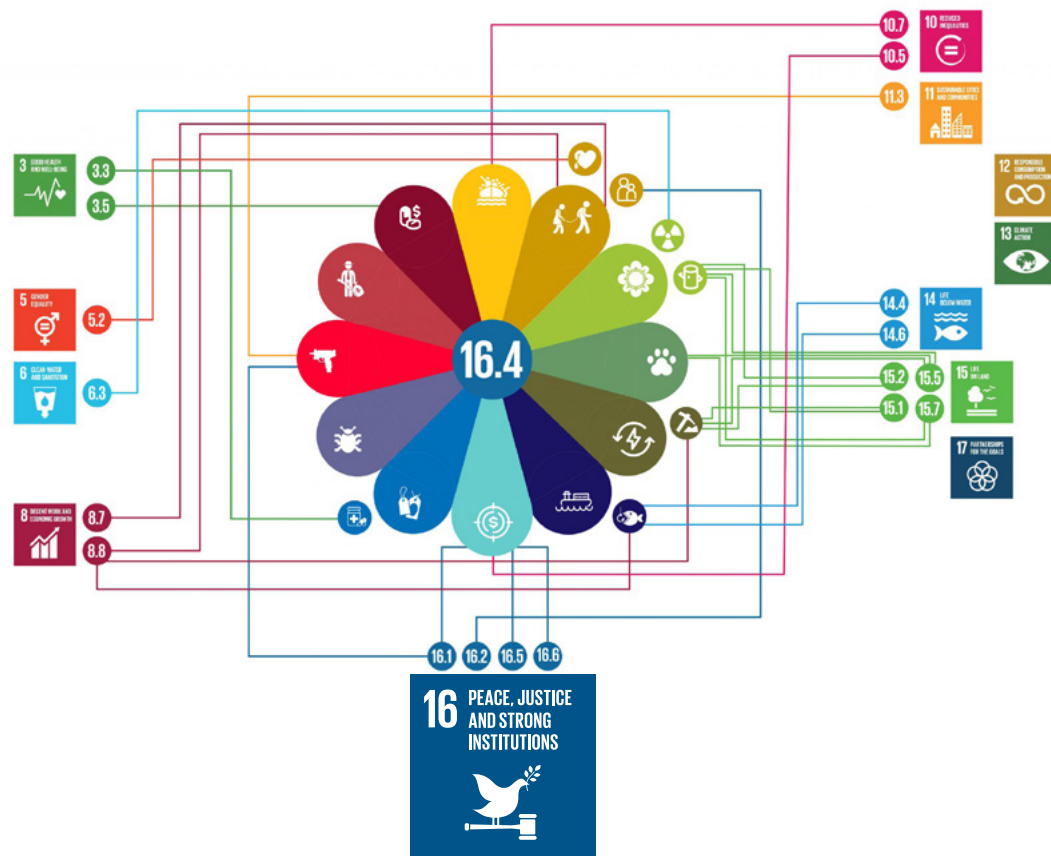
10.7
10.5
10 REDUCED INEQUALITIES
11.3
11 SUSTAINABLE CITIES AND COMMUNITIES
12 RESPONSIBLE CONSUMPTION AND PRODUCTION
13 CLIMATE ACTION
3 GOOD HEALTH AND WELL-BEING
3.3
3.5
5 GENDER EQUALITY
5.2
6 CLEAN WATER AND SANITATION
6.3
16.4
14.4
14 LIFE BELOW WATER
14.6
15.2
15.5
15 LIFE ON LAND
15.1
15.7
17 PARTNERSHIPS FOR THE GOALS
8 DECENT WORK AND ECONOMIC GROWTH
8.7
8.8
16.1
16.2
16.5
16.6
16 PEACE, JUSTICE AND STRONG INSTITUTIONS